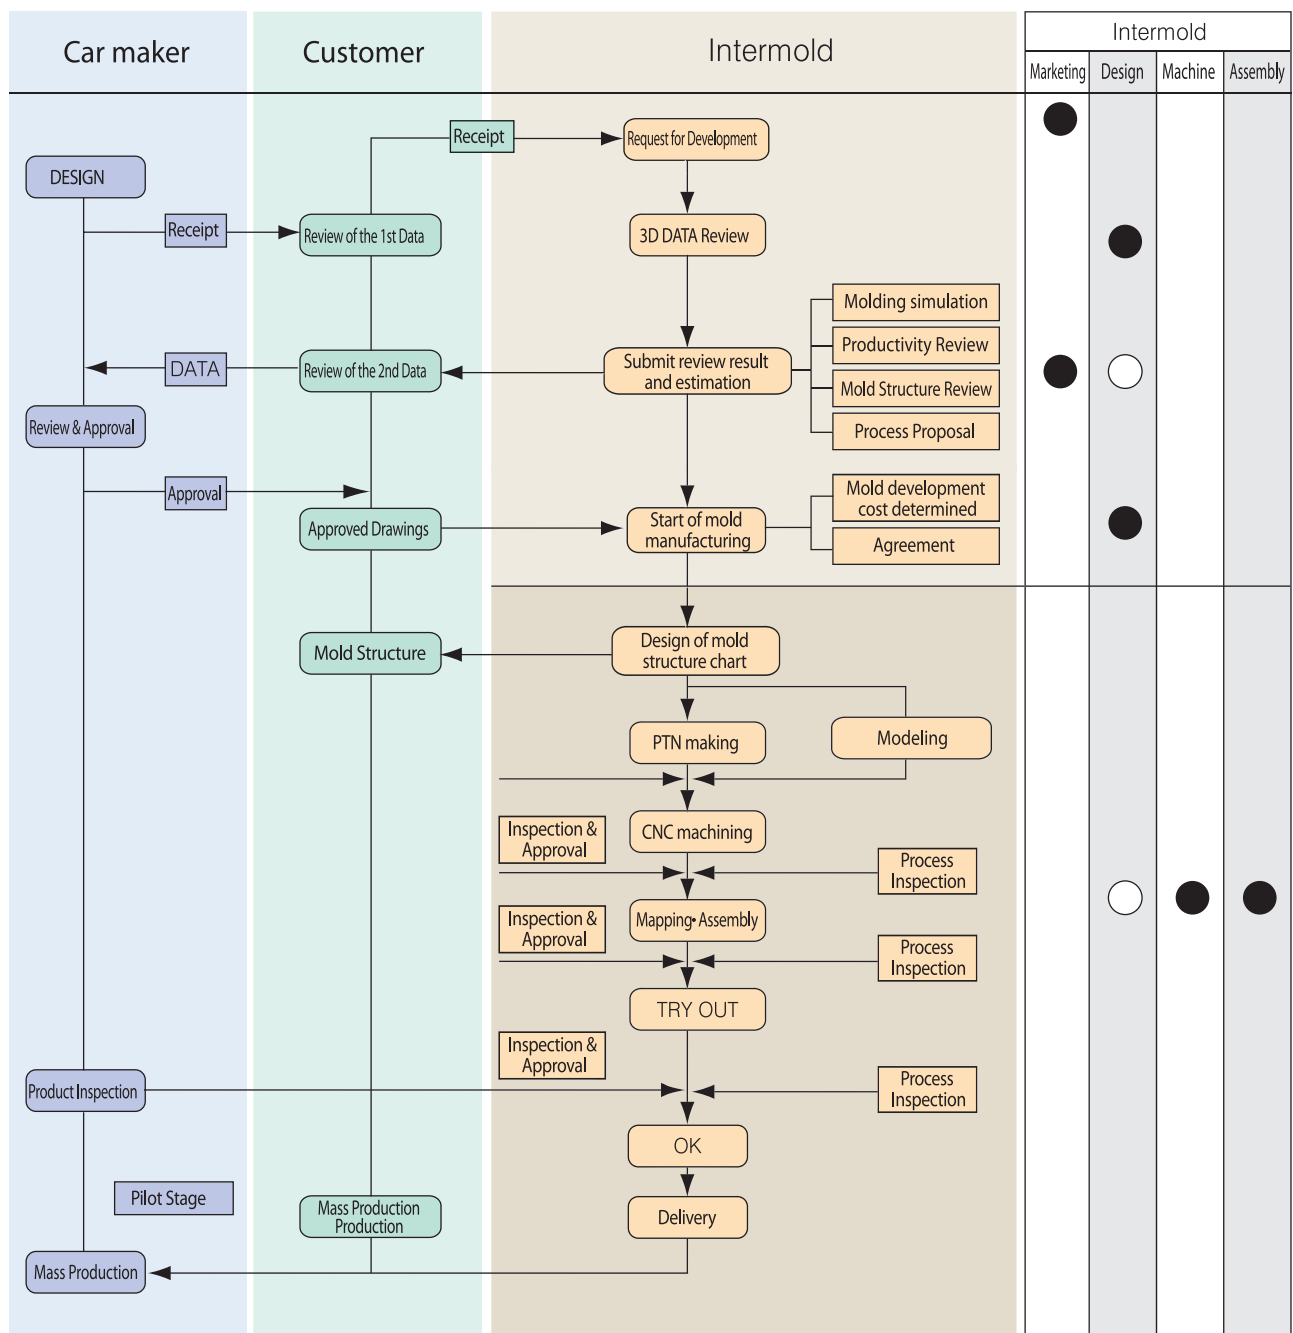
Car maker

Customer

Intermold

Intermold

Marketing

Design

Machine

Assembly

Receipt

Request for Development

DESIGN

Receipt

Review of the 1st Data

3D DATA Review

Molding simulation

Productivity Review

DATA

Review of the 2nd Data

Submit review result and estimation

Mold Structure Review

Review & Approval

Process Proposal

Approval

Mold development cost determined

Approved Drawings

Start of mold manufacturing

Agreement

Mold Structure

Design of mold structure chart

PTN making

Modeling

Inspection & Approval

CNC machining

Process Inspection

Inspection & Approval

Mapping• Assembly

Process Inspection

TRY OUT

Inspection & Approval

Product Inspection

Process Inspection

OK

Pilot Stage

Mass Production Production

Delivery

Mass Production